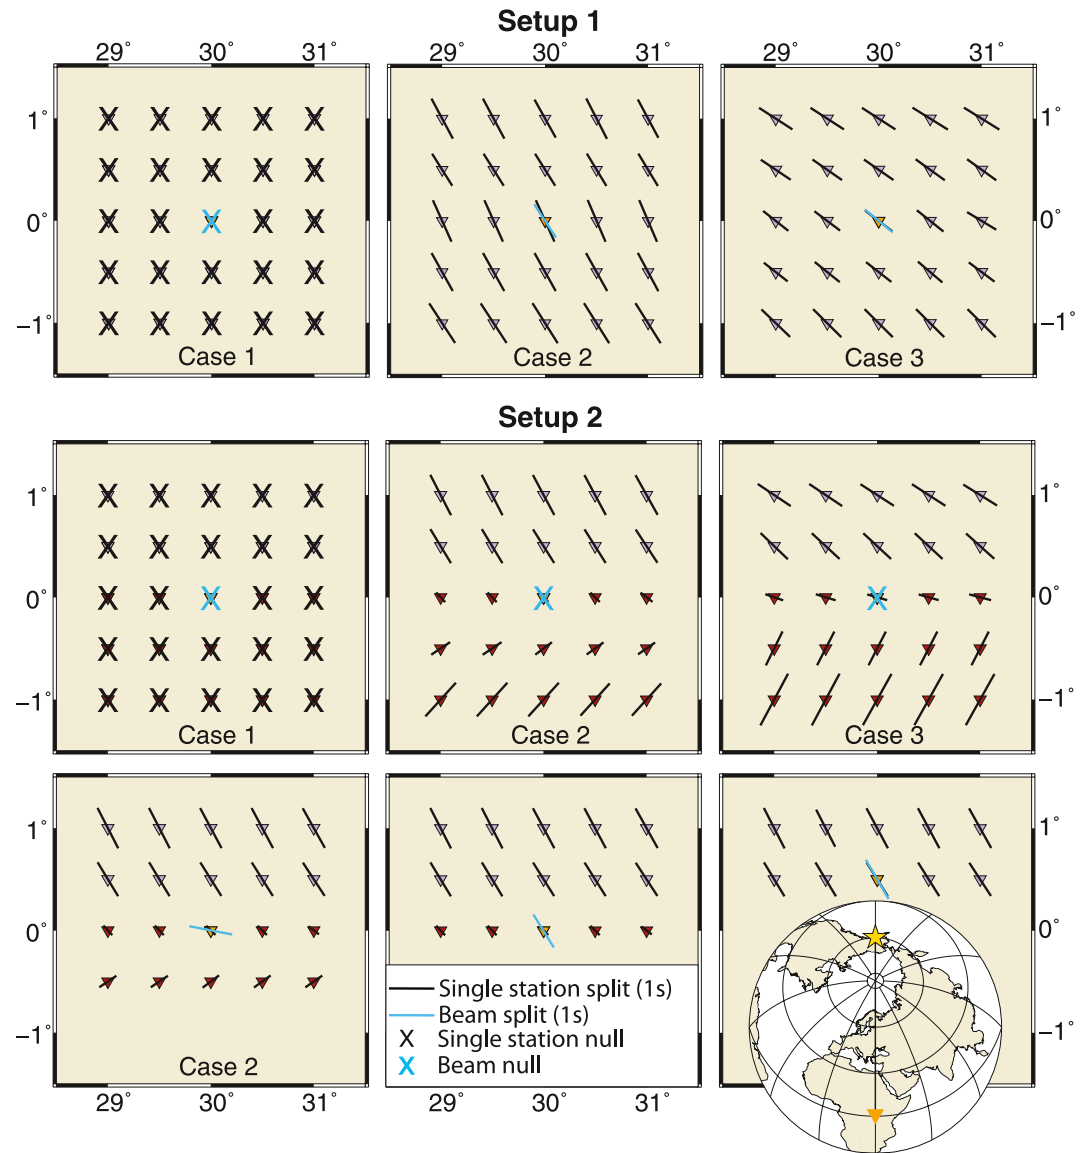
Setup 1

29° 30° 31°
1°
0°
−1°
Case 1

29° 30° 31°
Case 2

29° 30° 31°
1°
0°
−1°
Case 3

Setup 2

1°
0°
−1°
Case 1

Case 2

1°
0°
−1°
Case 3

1°
0°
−1°
Case 2
29° 30° 31°

Single station split (1s)
Beam split (1s)
X Single station null
X Beam null
29° 30° 31°

1°
0°
−1°